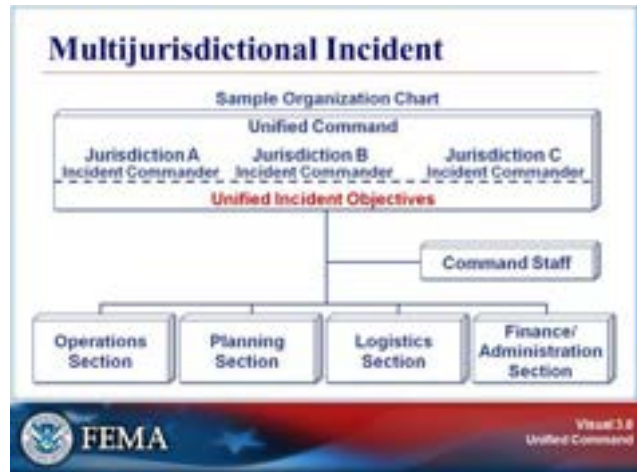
Multijurisdictional Incident

Sample Organization Chart

Unified Command

Jurisdiction A
Incident Commander

Jurisdiction B
Incident Commander

Jurisdiction C
Incident Commander

Unified Incident Objectives

Command Staff

Operations Section

Planning Section

Logistics Section

Finance/ Administration Section

FEMA

Visual 3.8
Unified Command